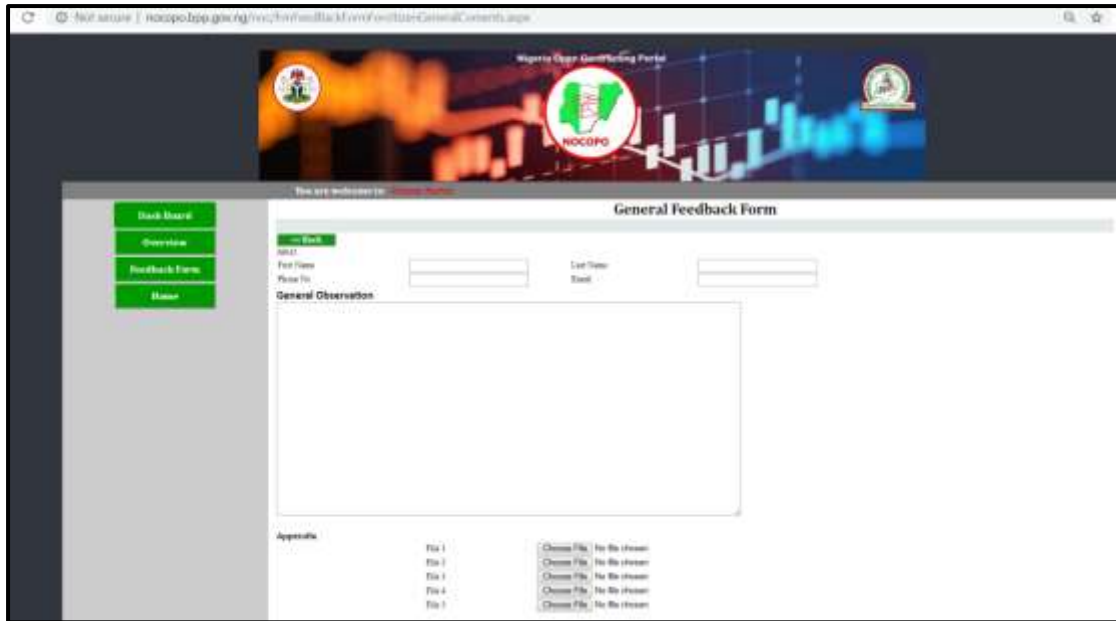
Not secure | nocopo.bpp.gov.ng/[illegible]

Nigeria Open Contracting Portal

NOCOPO

You are welcome to: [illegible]

Dash Board

Overview

Feedback Form

Home

General Feedback Form

<< Back

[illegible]

First Name

Last Name

Phone No

Email

General Observation

Appendix

File 1 Choose File No file chosen

File 2 Choose File No file chosen

File 3 Choose File No file chosen

File 4 Choose File No file chosen

File 5 Choose File No file chosen